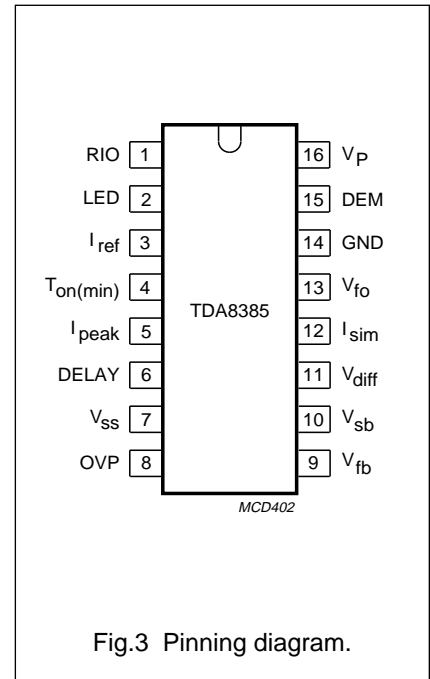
RIO 1
LED 2
$I_{ref}$ 3
$T_{on(min)}$ 4
$I_{peak}$ 5
DELAY 6
$V_{SS}$ 7
OVP 8

16 $V_P$
15 DEM
14 GND
13 $V_{fo}$
12 $I_{sim}$
11 $V_{diff}$
10 $V_{sb}$
9 $V_{fb}$

TDA8385

MCD402

Fig.3 Pinning diagram.